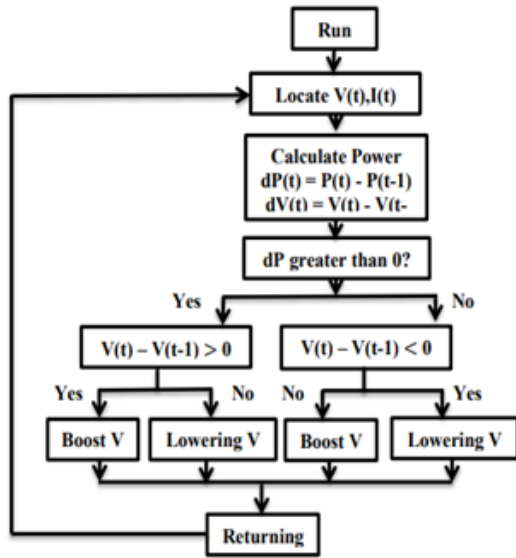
Run

Locate V(t),I(t)

Calculate Power
dP(t) = P(t) - P(t-1)
dV(t) = V(t) - V(t-

dP greater than 0?

Yes

No

V(t) – V(t-1) > 0

V(t) – V(t-1) < 0

Yes

No

No

Yes

Boost V

Lowering V

Boost V

Lowering V

Returning